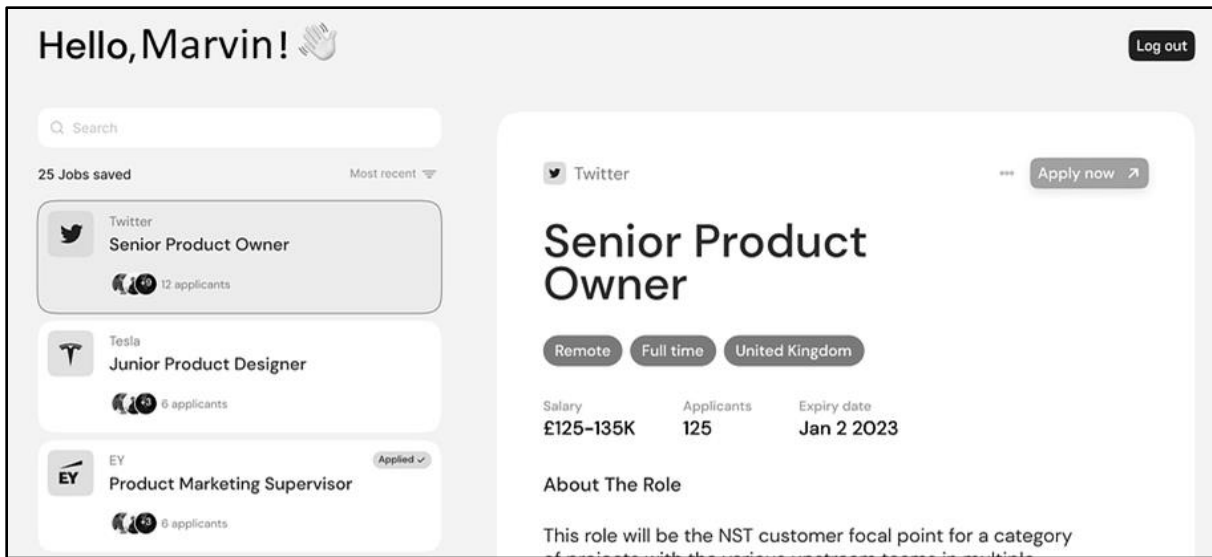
Hello, Marvin! 👋

Log out

Search

25 Jobs saved

Most recent

Twitter
Senior Product Owner
+9 12 applicants

Tesla
Junior Product Designer
+3 6 applicants

EY
Product Marketing Supervisor
Applied ✓
+3 6 applicants

Twitter

Apply now ↗

Senior Product Owner

Remote Full time United Kingdom

Salary
£125-135K

Applicants
125

Expiry date
Jan 2 2023

About The Role

This role will be the NST customer focal point for a category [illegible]